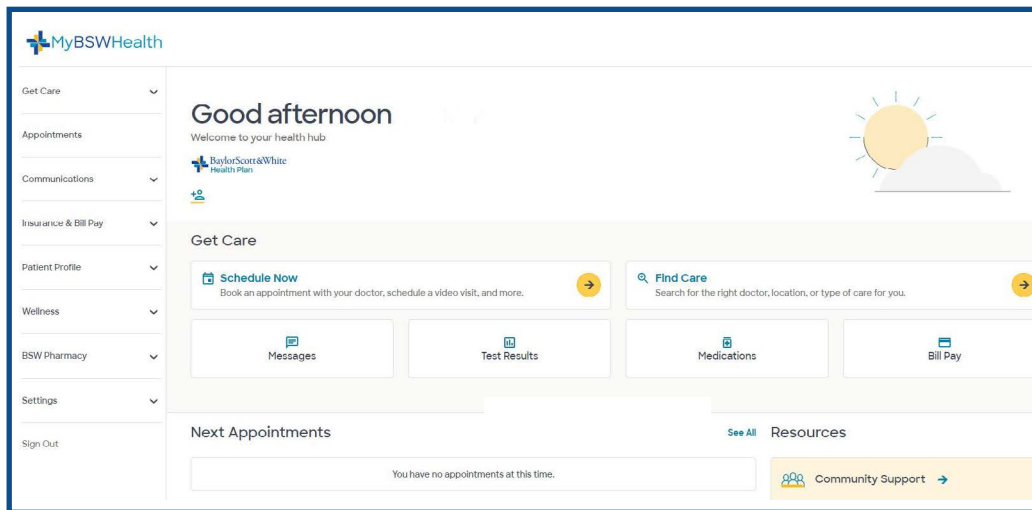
MyBSWHealth

Get Care

Appointments

Communications

Insurance & Bill Pay

Patient Profile

Wellness

BSW Pharmacy

Settings

Sign Out

Good afternoon

Welcome to your health hub

BaylorScott&White Health Plan

Get Care

Schedule Now

Book an appointment with your doctor, schedule a video visit, and more.

Find Care

Search for the right doctor, location, or type of care for you.

Messages

Test Results

Medications

Bill Pay

Next Appointments

See All

You have no appointments at this time.

Resources

Community Support